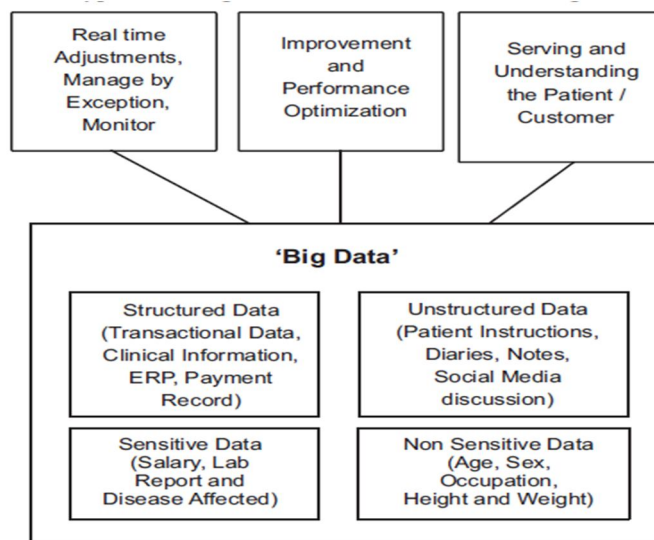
Real time Adjustments, Manage by Exception, Monitor

Improvement and Performance Optimization

Serving and Understanding the Patient / Customer

'Big Data'

Structured Data (Transactional Data, Clinical Information, ERP, Payment Record)

Unstructured Data (Patient Instructions, Diaries, Notes, Social Media discussion)

Sensitive Data (Salary, Lab Report and Disease Affected)

Non Sensitive Data (Age, Sex, Occupation, Height and Weight)